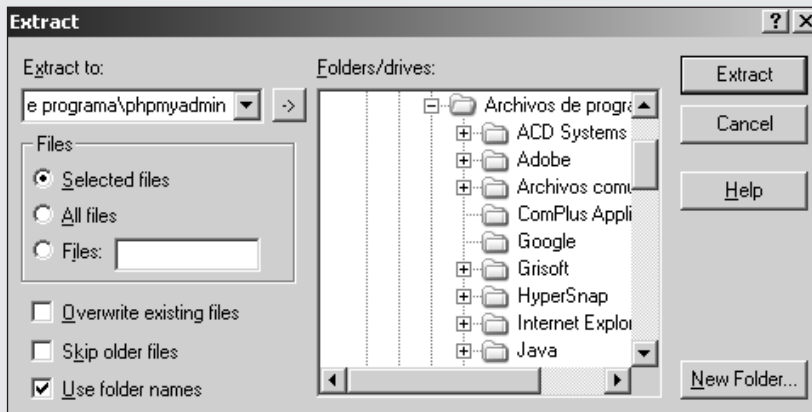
Extract

? X

Extract to:

e programa\phpmyadmin

->

Files

Selected files

All files

Files:

Overwrite existing files

Skip older files

Use folder names

Folders/drives:

Archivos de progra

ACD Systems

Adobe

Archivos comu

ComPlus Appli

Google

Grisoft

HyperSnap

Internet Explor

Java

Extract

Cancel

Help

New Folder...